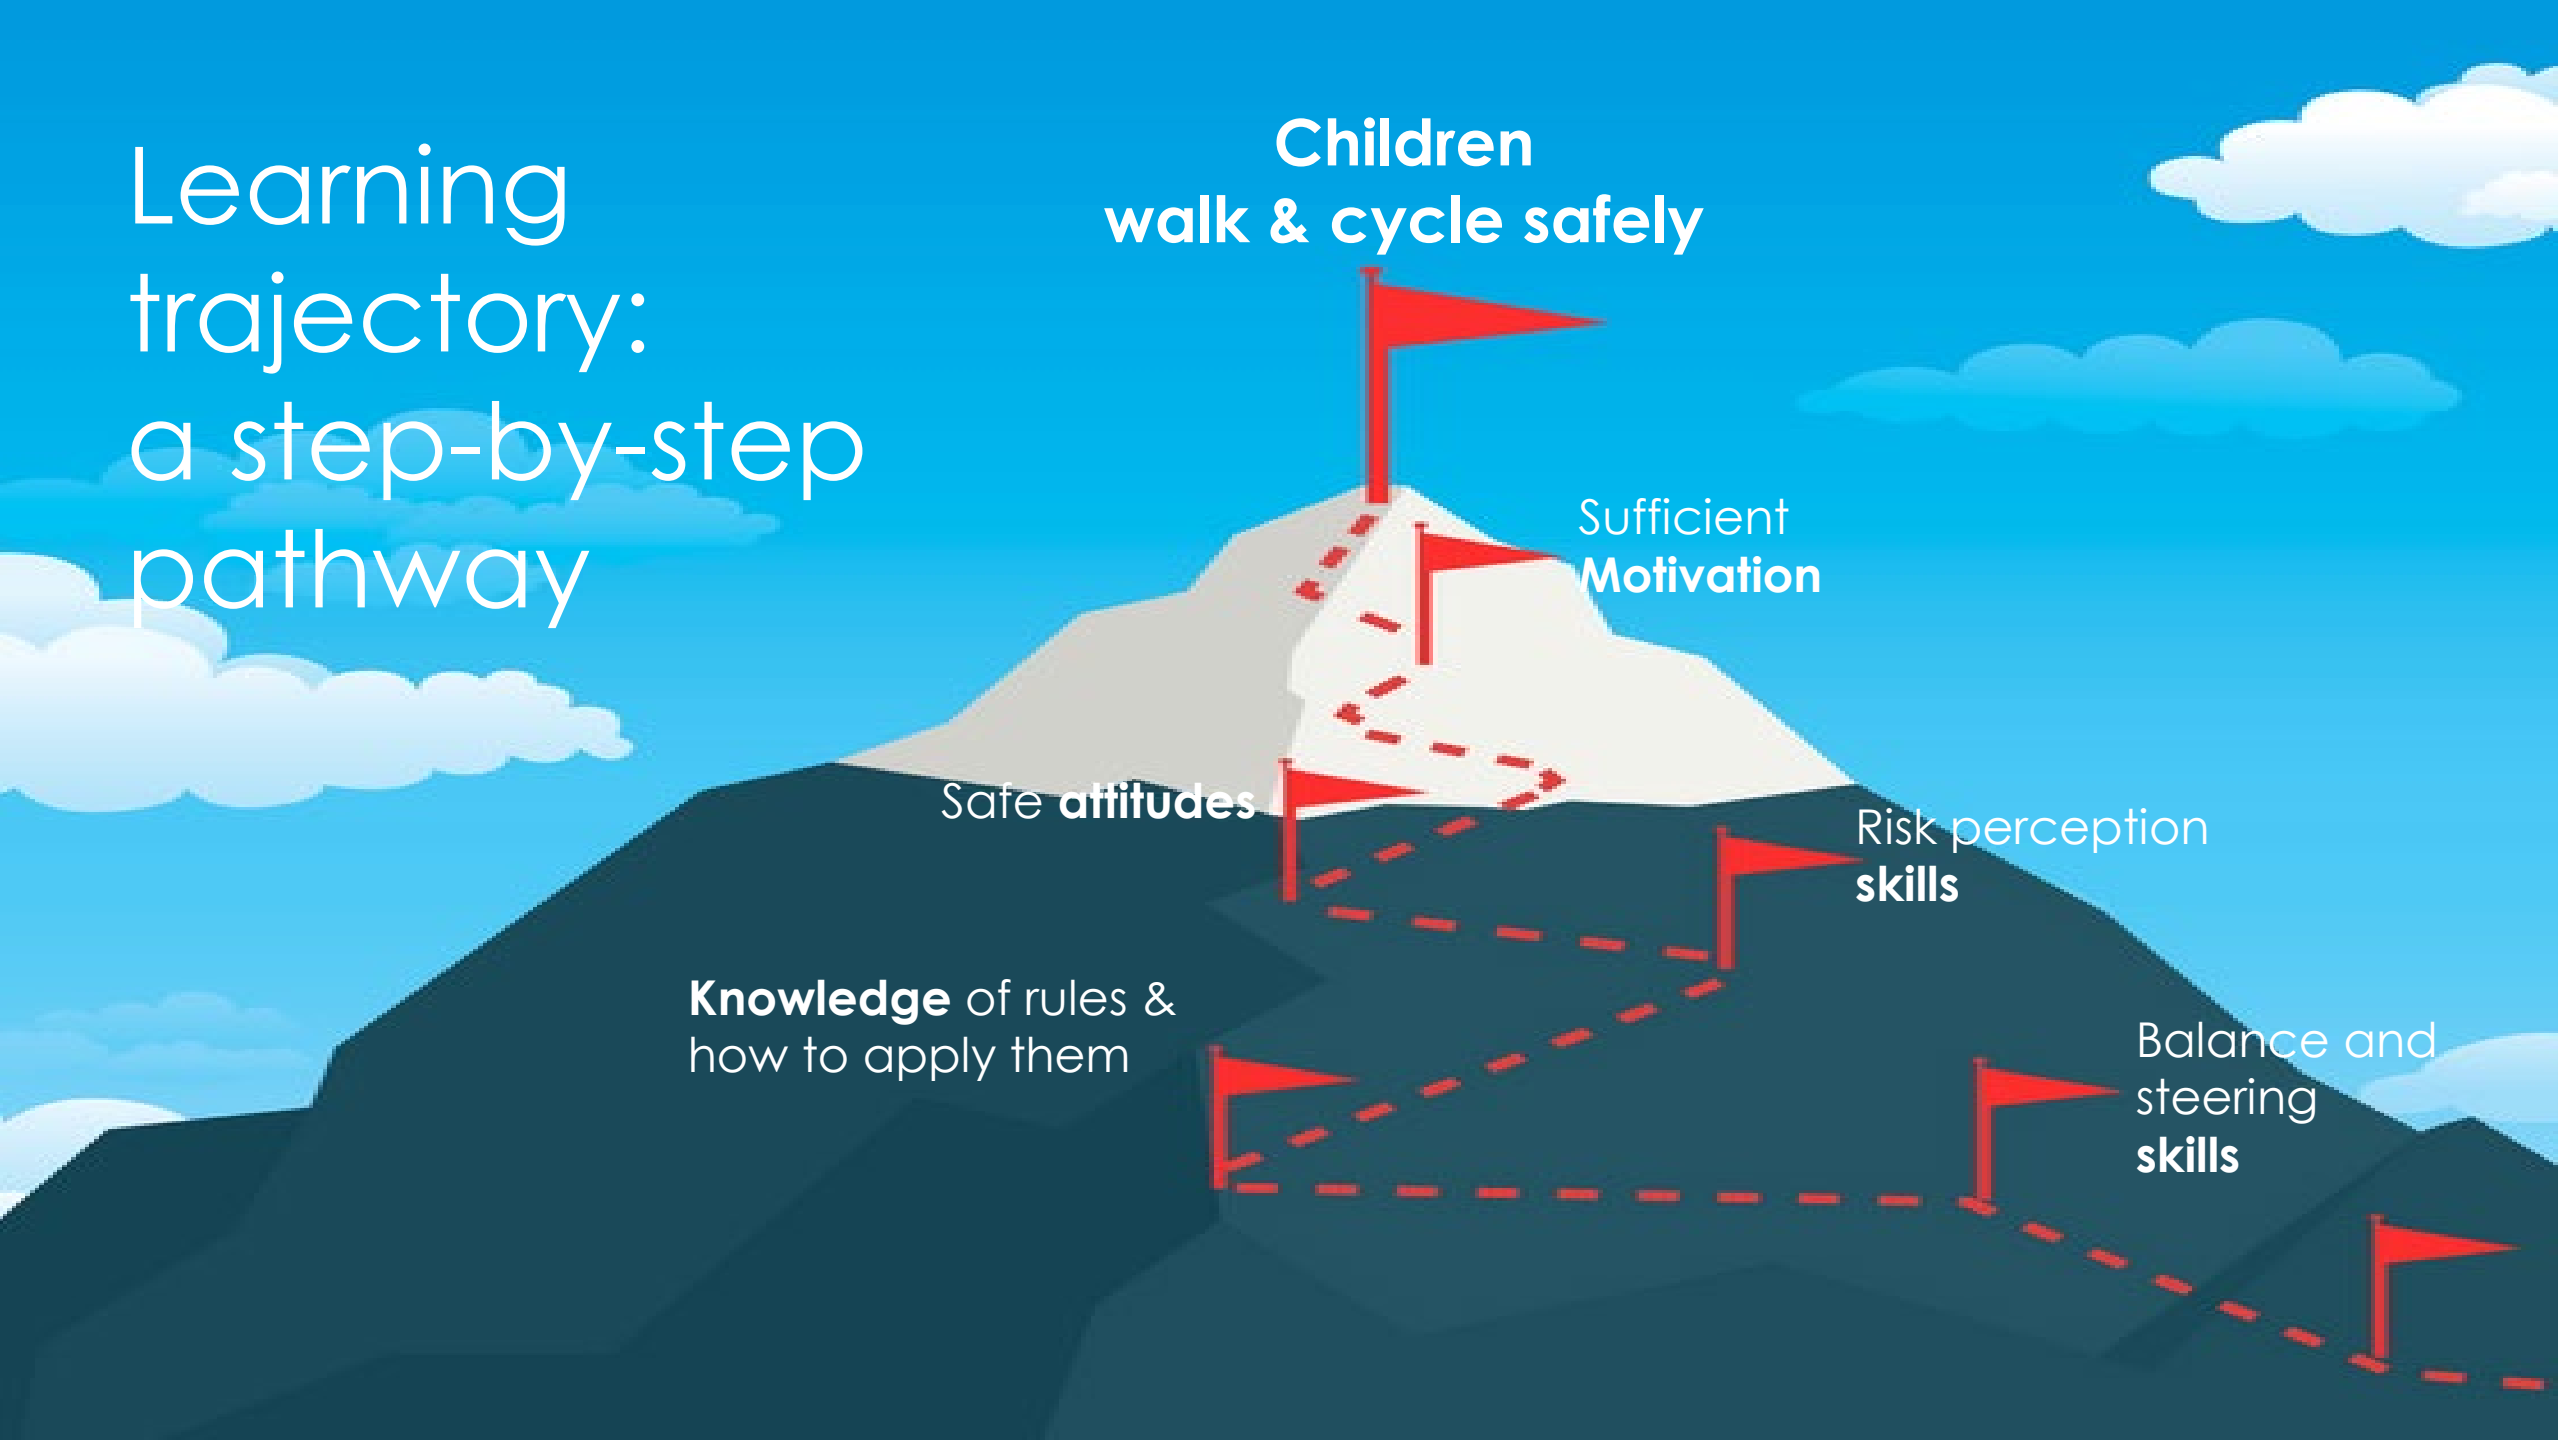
Learning trajectory: a step-by-step pathway

Children
walk & cycle safely

Sufficient
Motivation

Safe attitudes

Risk perception
skills

Knowledge of rules & how to apply them

Balance and steering
skills